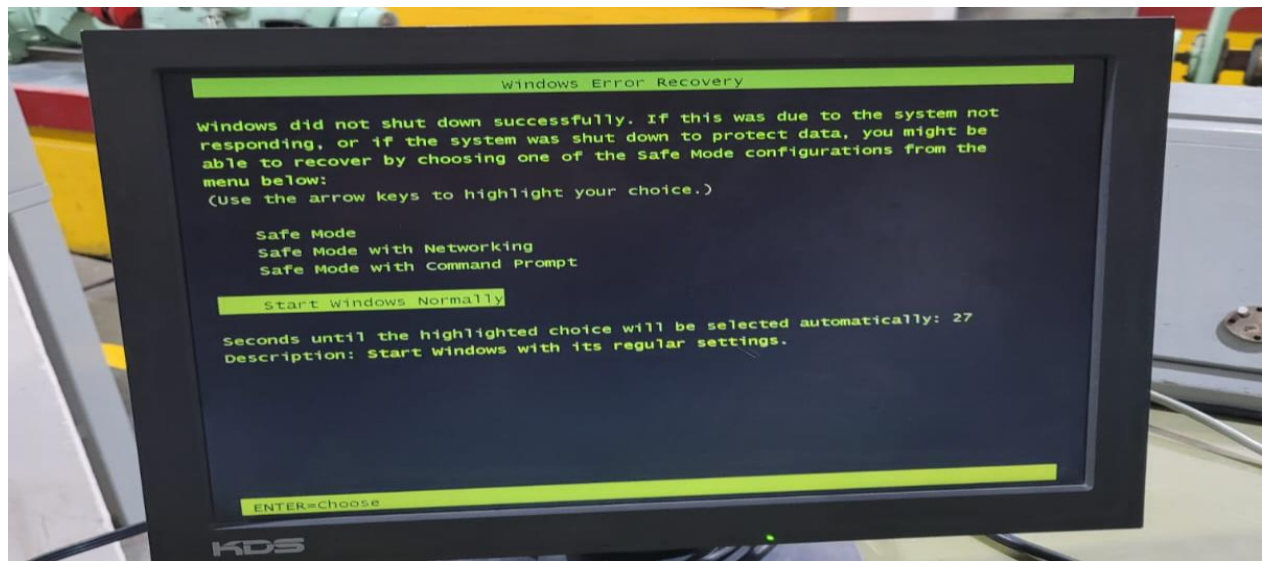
Windows Error Recovery

Windows did not shut down successfully. If this was due to the system not responding, or if the system was shut down to protect data, you might be able to recover by choosing one of the Safe Mode configurations from the menu below:
(Use the arrow keys to highlight your choice.)

Safe Mode
Safe Mode with Networking
Safe Mode with Command Prompt

Start Windows Normally

Seconds until the highlighted choice will be selected automatically: 27
Description: Start Windows with its regular settings.

ENTER=Choose

KDS